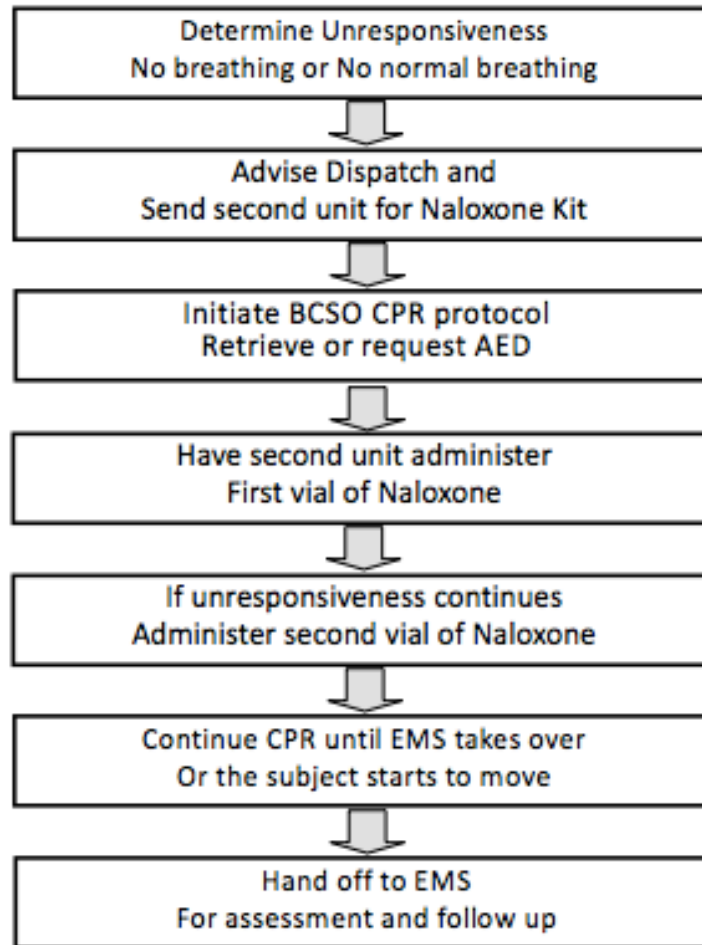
Determine Unresponsiveness
No breathing or No normal breathing

Advise Dispatch and
Send second unit for Naloxone Kit

Initiate BCSO CPR protocol
Retrieve or request AED

Have second unit administer
First vial of Naloxone

If unresponsiveness continues
Administer second vial of Naloxone

Continue CPR until EMS takes over
Or the subject starts to move

Hand off to EMS
For assessment and follow up